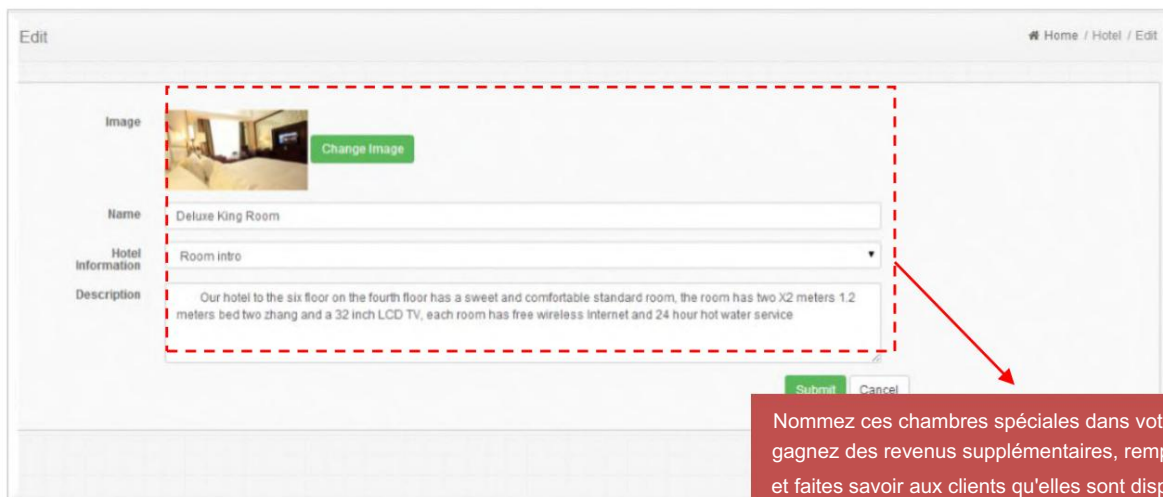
Edit

Home / Hotel / Edit

Image

Change Image

Name

Deluxe King Room

Hotel Information

Room intro

Description

Our hotel to the six floor on the fourth floor has a sweet and comfortable standard room, the room has two X2 meters 1.2 meters bed two zhang and a 32 inch LCD TV, each room has free wireless Internet and 24 hour hot water service

Submit Cancel

Nommez ces chambres spéciales dans vot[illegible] gagnez des revenus supplémentaires, remp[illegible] et faites savoir aux clients qu'elles sont disp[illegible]